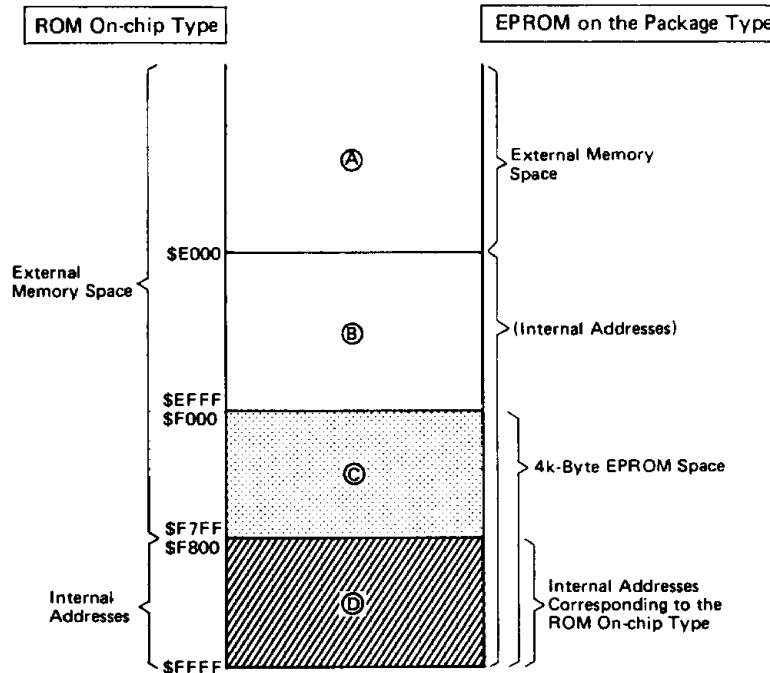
ROM On-chip Type

EPROM on the Package Type

External Memory Space

Ⓐ

External Memory Space

$E000

Ⓑ

(Internal Addresses)

$EFFF
$F000

Ⓒ

4k-Byte EPROM Space

$F7FF
$F800

Internal Addresses

Ⓓ

Internal Addresses Corresponding to the ROM On-chip Type

$FFFF